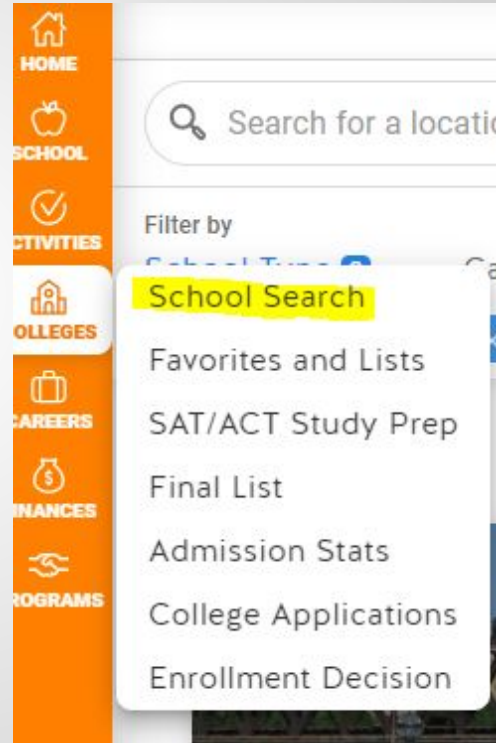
HOME
SCHOOL
CTIVITIES
OLLEGES
CAREERS
INANCES
ROGRAMS

Search for a locatio

Filter by
School Type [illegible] Ca

School Search
Favorites and Lists
SAT/ACT Study Prep
Final List
Admission Stats
College Applications
Enrollment Decision